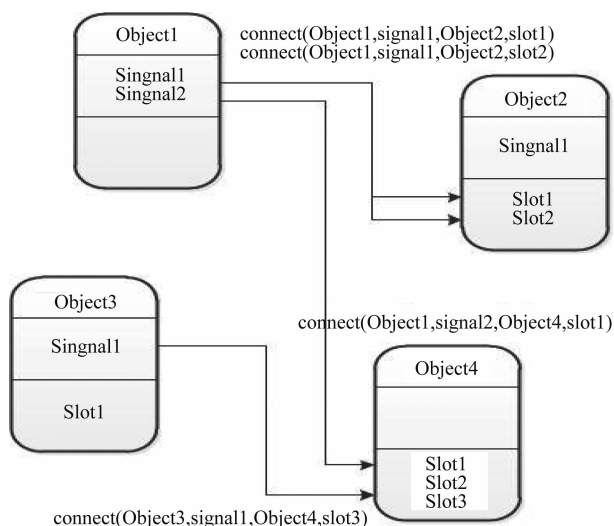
Object1

Singnal1
Singnal2

connect(Object1,signal1,Object2,slot1)
connect(Object1,signal1,Object2,slot2)

Object2

Singnal1

Slot1
Slot2

Object3

Singnal1

Slot1

connect(Object1,signal2,Object4,slot1)

Object4

Slot1
Slot2
Slot3

connect(Object3,signal1,Object4,slot3)